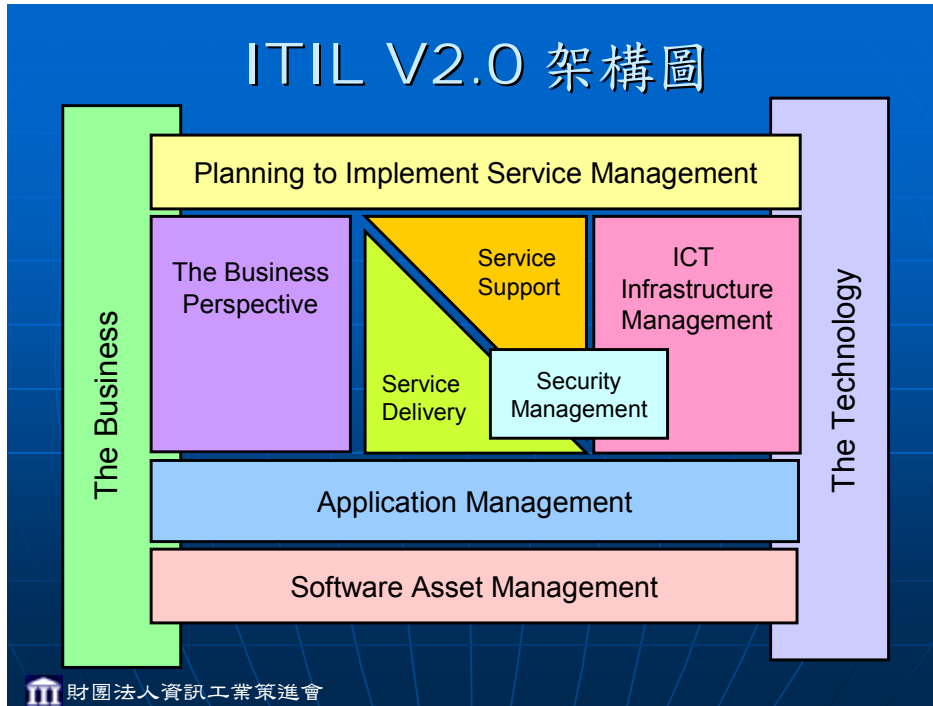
ITIL V2.0 架構圖

The Business

Planning to Implement Service Management

The Business Perspective

Service Support

Service Delivery

Security Management

ICT Infrastructure Management

Application Management

Software Asset Management

The Technology

財團法人資訊工業策進會